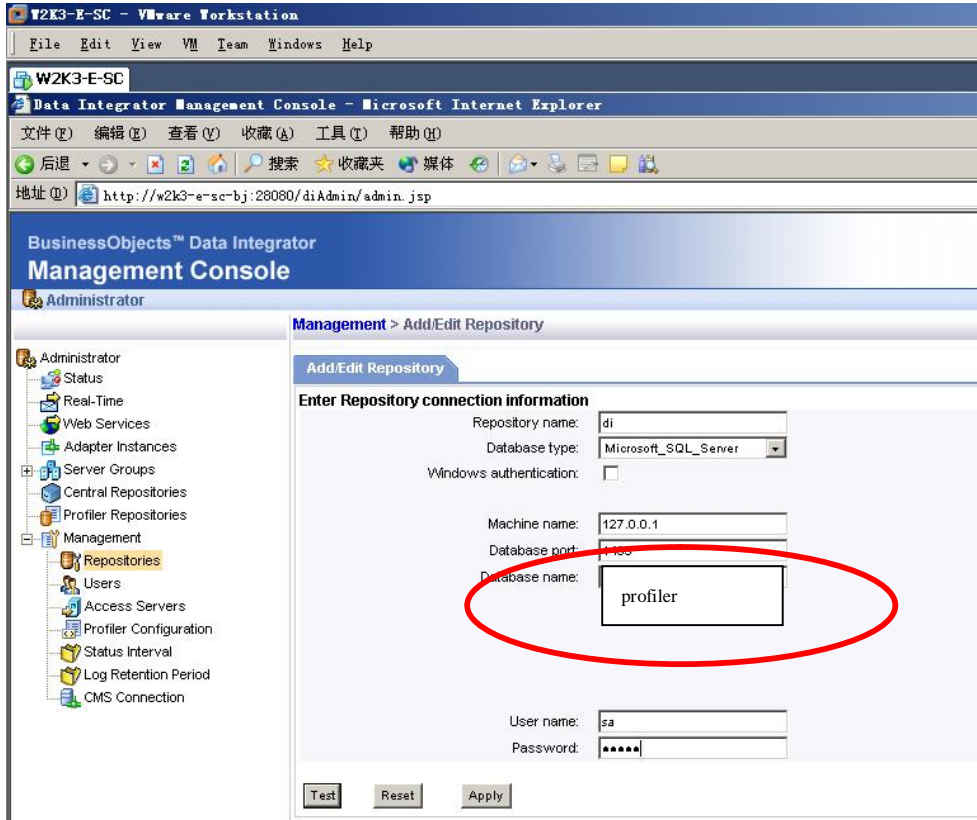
W2K3-E-SC - VMware Workstation

File Edit View VM Team Windows Help

W2K3-E-SC

Data Integrator Management Console - Microsoft Internet Explorer

文件(F) 编辑(E) 查看(V) 收藏(A) 工具(T) 帮助(H)

后退 搜索 收藏夹 媒体

地址(D) http://w2k3-e-sc-bj:28080/diAdmin/admin.jsp

BusinessObjects™ Data Integrator
Management Console

Administrator

Management > Add/Edit Repository

Administrator
Status
Real-Time
Web Services
Adapter Instances
Server Groups
Central Repositories
Profiler Repositories
Management
Repositories
Users
Access Servers
Profiler Configuration
Status Interval
Log Retention Period
CMS Connection

Add/Edit Repository

Enter Repository connection information

Repository name: di
Database type: Microsoft_SQL_Server
Windows authentication:

Machine name: 127.0.0.1
Database port: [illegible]
Database name:

profiler

User name: sa
Password: •••••

Test Reset Apply